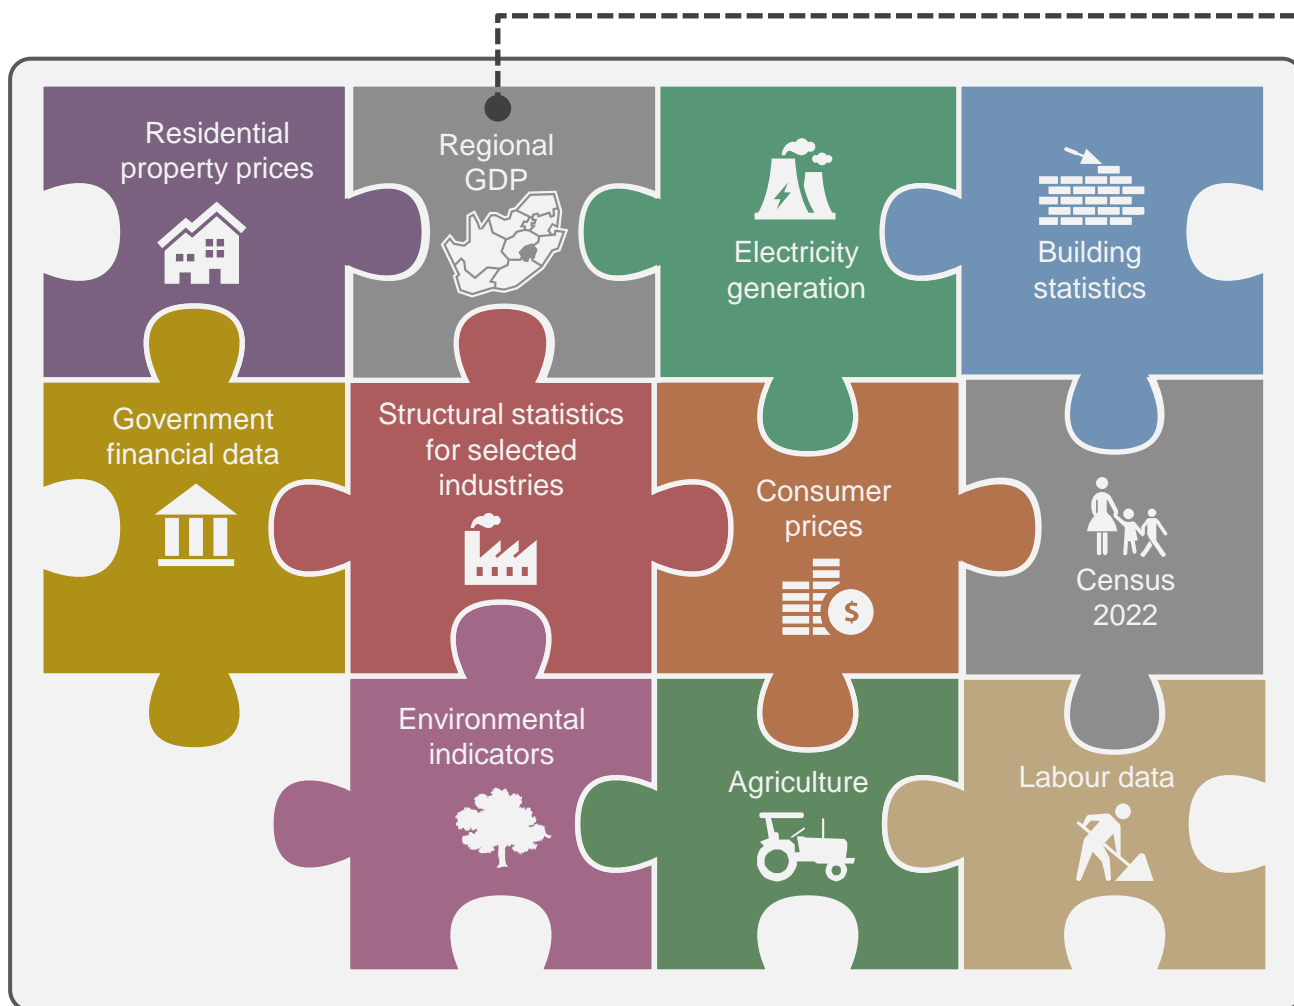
Residential property prices

Regional GDP

Electricity generation

Building statistics

Government financial data

Structural statistics for selected industries

Consumer prices

Census 2022

Environmental indicators

Agriculture

Labour data